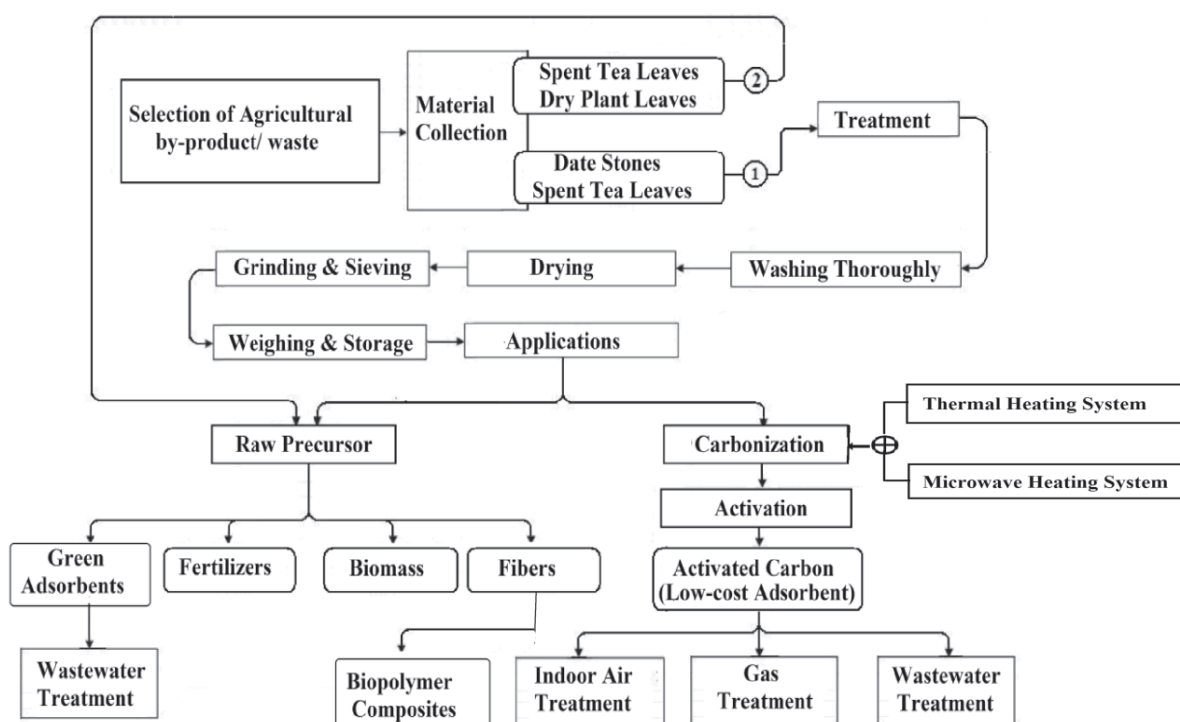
Selection of Agricultural by-product/ waste

Material Collection

Spent Tea Leaves
Dry Plant Leaves

2

Date Stones
Spent Tea Leaves

1

Treatment

Washing Thoroughly

Drying

Grinding & Sieving

Weighing & Storage

Applications

Raw Precursor

Carbonization

Thermal Heating System

Microwave Heating System

Activation

Activated Carbon (Low-cost Adsorbent)

Green Adsorbents

Fertilizers

Biomass

Fibers

Wastewater Treatment

Biopolymer Composites

Indoor Air Treatment

Gas Treatment

Wastewater Treatment